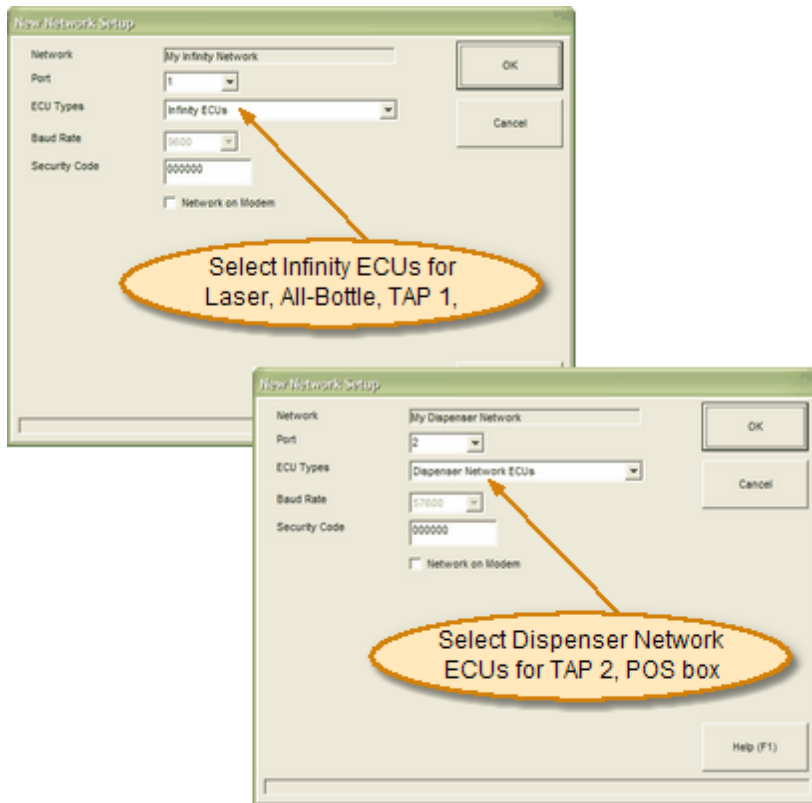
New Network Setup

Network
My Infinity Network
Port
1
ECU Types
Infinity ECUs
Baud Rate
9600
Security Code
000000
Network on Modem

OK
Cancel

Select Infinity ECUs for Laser, All-Bottle, TAP 1,

New Network Setup

Network
My Dispenser Network
Port
2
ECU Types
Dispenser Network ECUs
Baud Rate
57600
Security Code
000000
Network on Modem

OK
Cancel

Select Dispenser Network ECUs for TAP 2, POS box

Help (F1)